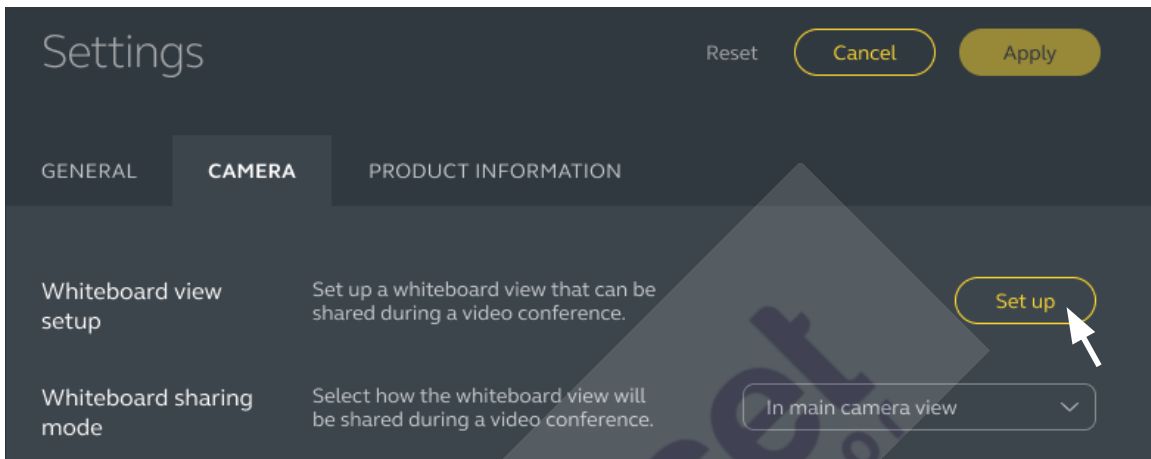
Settings

Reset Cancel Apply

GENERAL CAMERA PRODUCT INFORMATION

Whiteboard view setup

Set up a whiteboard view that can be shared during a video conference.

Set up

Whiteboard sharing mode

Select how the whiteboard view will be shared during a video conference.

In main camera view